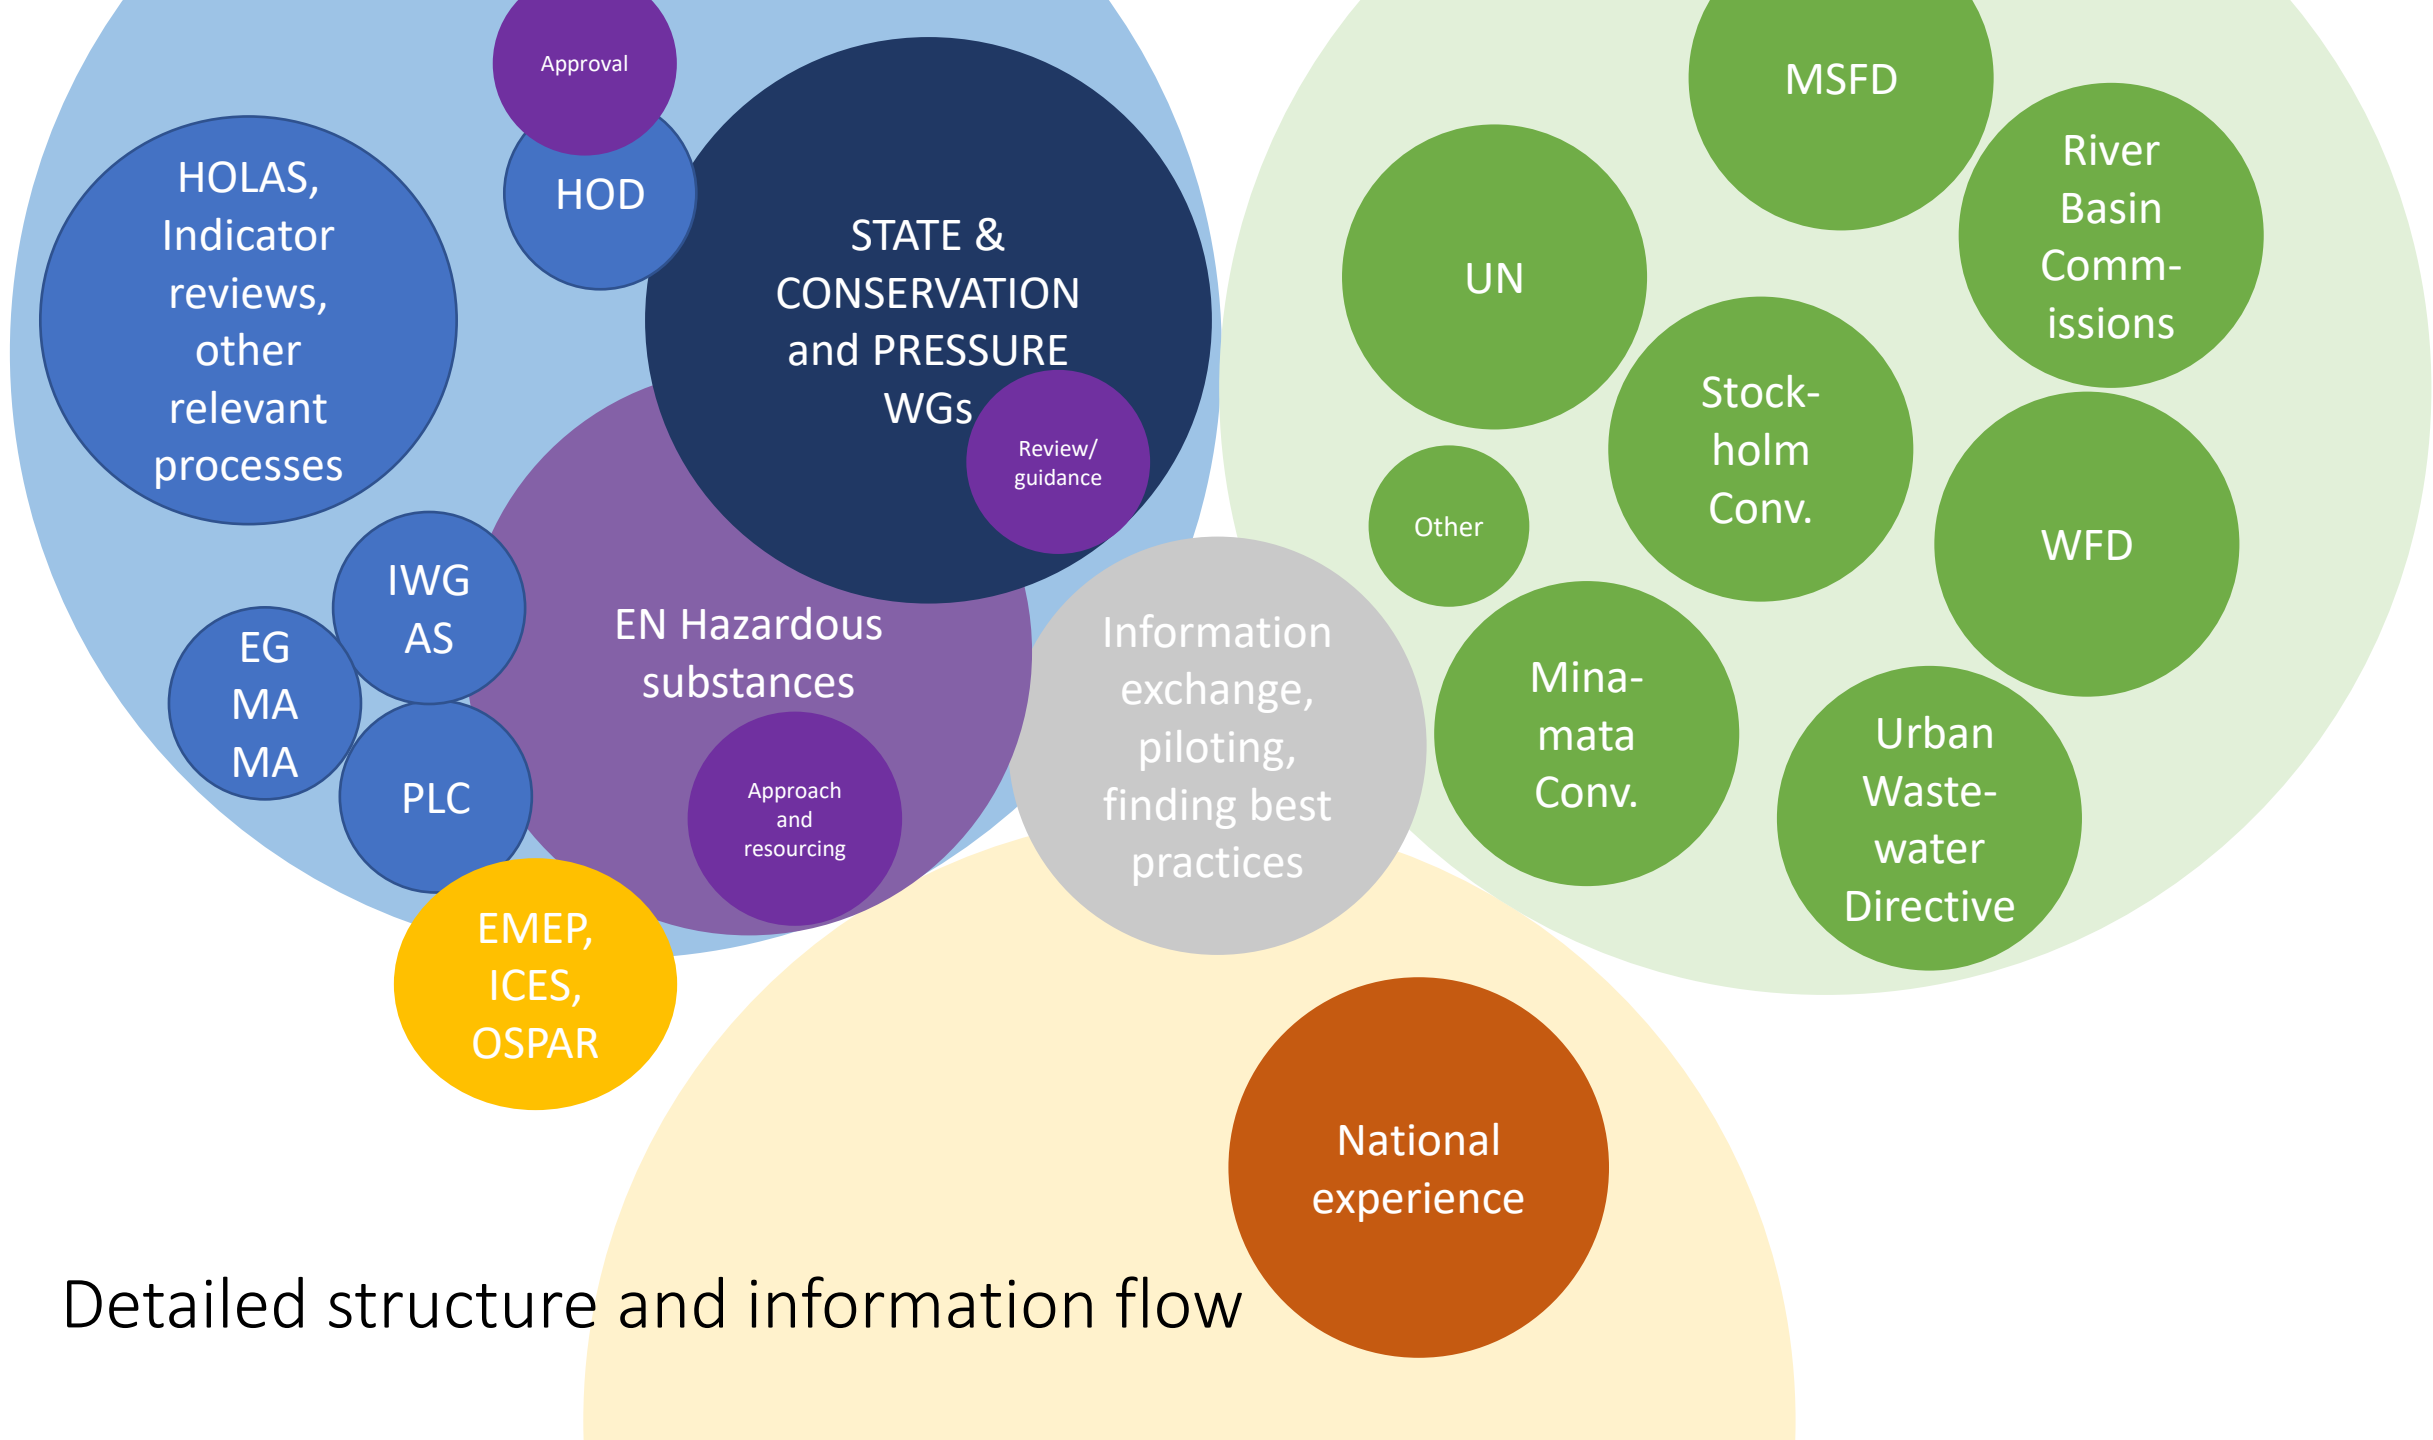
Approval

HOD

HOLAS, Indicator reviews, other relevant processes

STATE & CONSERVATION and PRESSURE WGs

Review/ guidance

IWG AS

EG MA MA

PLC

EN Hazardous substances

Approach and resourcing

EMEP, ICES, OSPAR

Information exchange, piloting, finding best practices

MSFD

UN

River Basin Commissions

Stockholm Conv.

Other

WFD

Minamata Conv.

Urban Wastewater Directive

National experience

Detailed structure and information flow